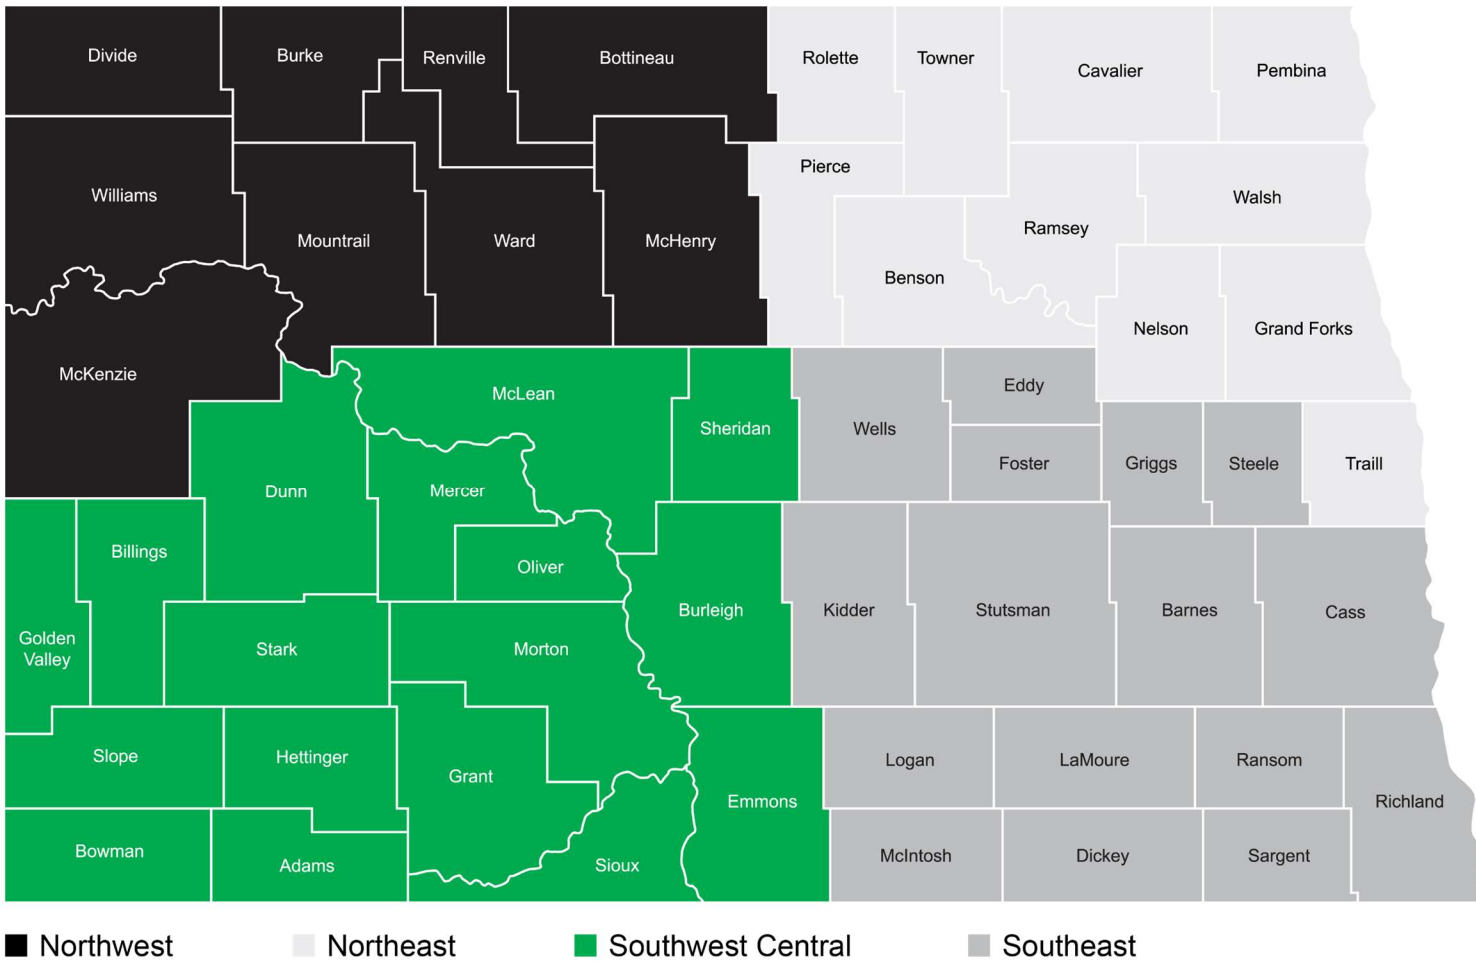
Divide
Burke
Renville
Bottineau
Rolette
Towner
Cavalier
Pembina
Pierce
Walsh
Williams
Mountrail
Ward
McHenry
Ramsey
Benson
Nelson
Grand Forks
McKenzie
McLean
Sheridan
Wells
Eddy
Foster
Griggs
Steele
Traill
Dunn
Mercer
Billings
Oliver
Burleigh
Kidder
Stutsman
Barnes
Cass
Golden Valley
Stark
Morton
Slope
Hettinger
Grant
Emmons
Logan
LaMoure
Ransom
Richland
Bowman
Adams
Sioux
McIntosh
Dickey
Sargent

Northwest
Northeast
Southwest Central
Southeast